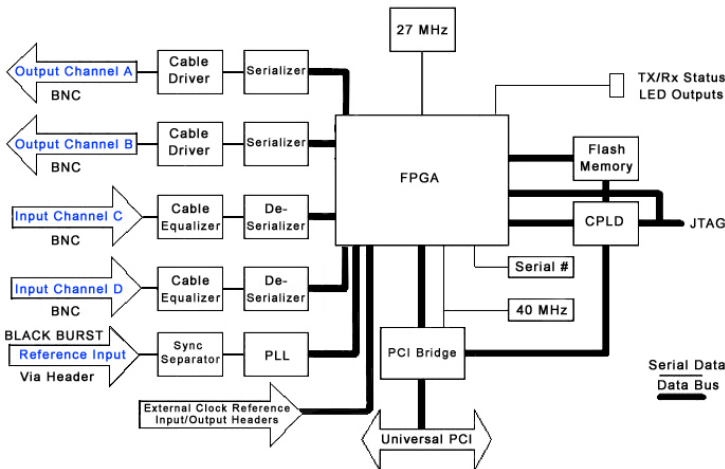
27 MHz

TX/Rx Status
LED Outputs

Output Channel A
BNC

Cable
Driver

Serializer

Output Channel B
BNC

Cable
Driver

Serializer

FPGA

Flash
Memory

CPLD

JTAG

Input Channel C
BNC

Cable
Equalizer

De-
Serializer

Input Channel D
BNC

Cable
Equalizer

De-
Serializer

Serial #

40 MHz

BLACK BURST
Reference Input
Via Header

Sync
Separator

PLL

PCI Bridge

Serial Data
Data Bus

External Clock Reference
Input/Output Headers

Universal PCI